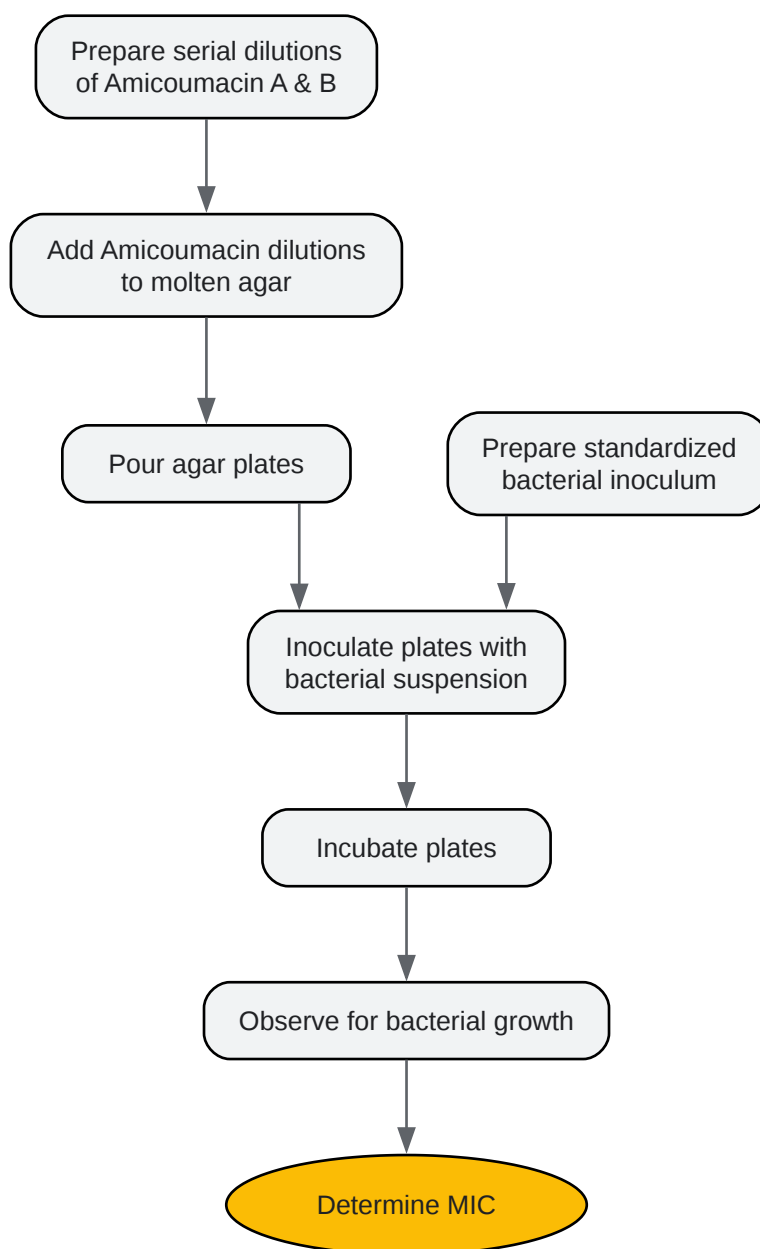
Prepare serial dilutions of Amicoumacin A & B

Add Amicoumacin dilutions to molten agar

Pour agar plates

Prepare standardized bacterial inoculum

Inoculate plates with bacterial suspension

Incubate plates

Observe for bacterial growth

Determine MIC